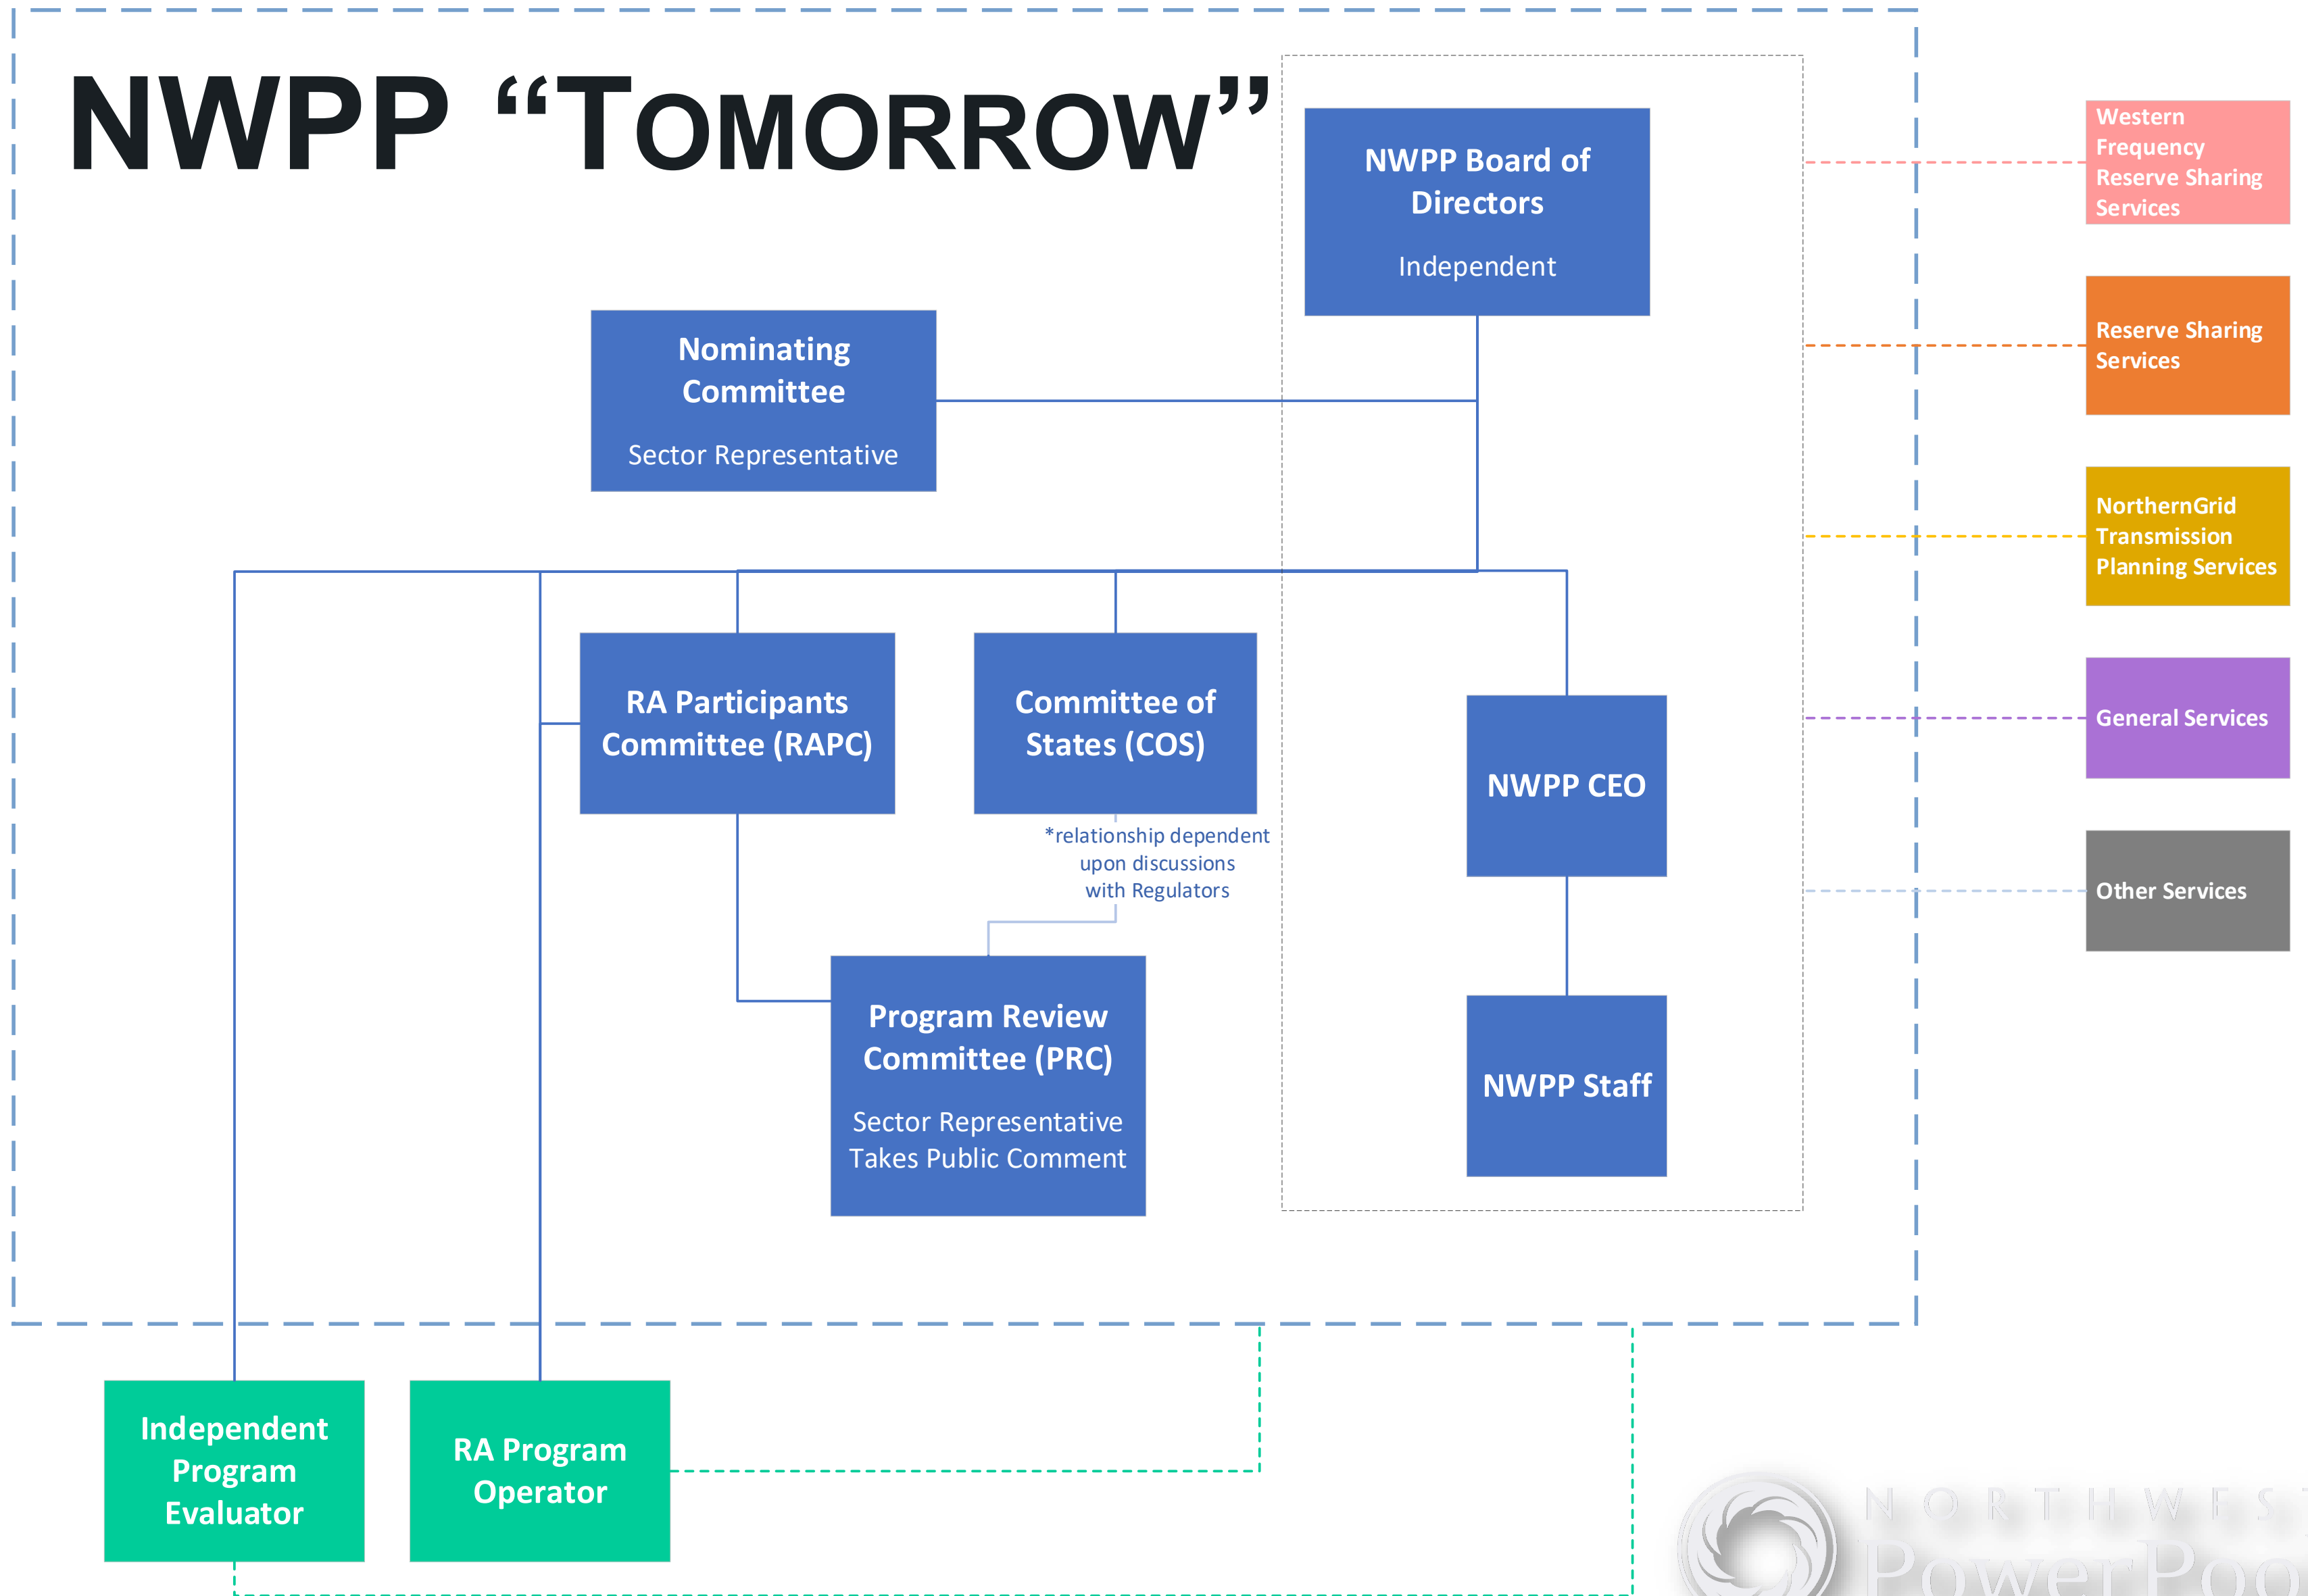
NWPP "TOMORROW"

NWPP Board of Directors
Independent

Nominating Committee
Sector Representative

Western Frequency Reserve Sharing Services

Reserve Sharing Services

NorthernGrid Transmission Planning Services

General Services

Other Services

RA Participants Committee (RAPC)

Committee of States (COS)

*relationship dependent upon discussions with Regulators

NWPP CEO

NWPP Staff

Program Review Committee (PRC)
Sector Representative
Takes Public Comment

Independent Program Evaluator

RA Program Operator

NORTHWEST PowerPool